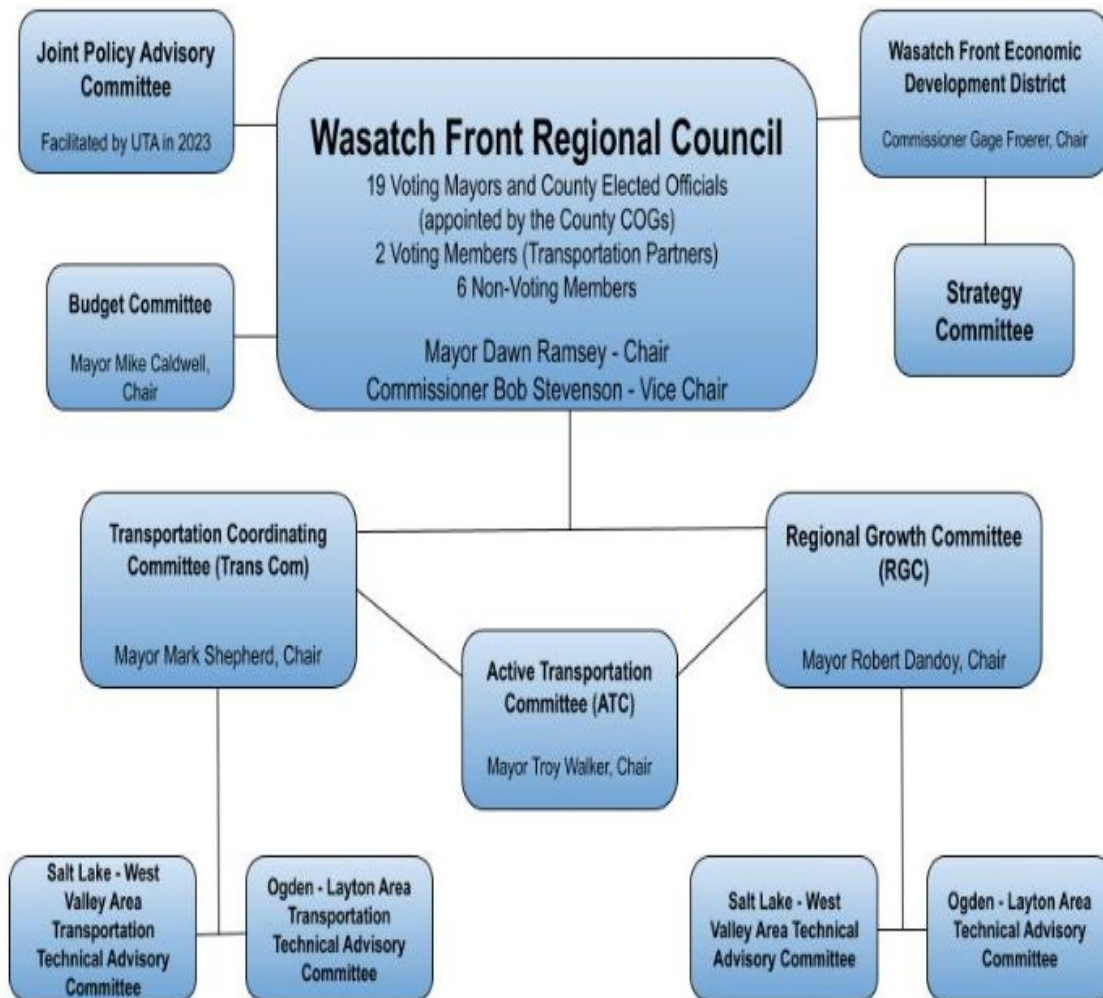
Joint Policy Advisory Committee

Facilitated by UTA in 2023

Wasatch Front Regional Council

19 Voting Mayors and County Elected Officials (appointed by the County COGs)
2 Voting Members (Transportation Partners)
6 Non-Voting Members

Mayor Dawn Ramsey - Chair
Commissioner Bob Stevenson - Vice Chair

Wasatch Front Economic Development District

Commissioner Gage Froerer, Chair

Budget Committee

Mayor Mike Caldwell, Chair

Strategy Committee

Transportation Coordinating Committee (Trans Com)

Mayor Mark Shepherd, Chair

Regional Growth Committee (RGC)

Mayor Robert Dandoy, Chair

Active Transportation Committee (ATC)

Mayor Troy Walker, Chair

Salt Lake - West Valley Area Transportation Technical Advisory Committee

Ogden - Layton Area Transportation Technical Advisory Committee

Salt Lake - West Valley Area Technical Advisory Committee

Ogden - Layton Area Technical Advisory Committee